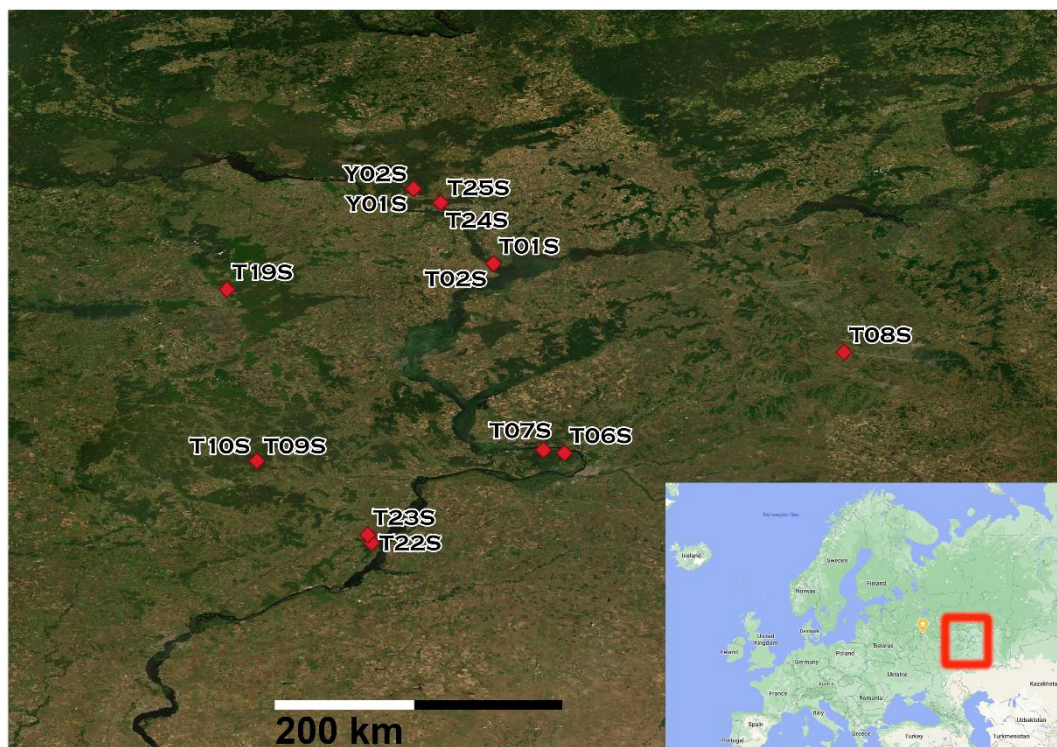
Y02S
T25S
Y01S
T24S
T01S
T19S
T02S
T08S
T07S
T06S
T10S
T09S
T23S
T22S
200 km
Norwegian Sea
Iceland
Sweden
Finland
Norway
United Kingdom
Ireland
Denmark
Poland
Belarus
Germany
Ukraine
France
Romania
Kazakhstan
Spain
Italy
Portugal
Greece
Turkey
Turkmenistan
Uzbekistan